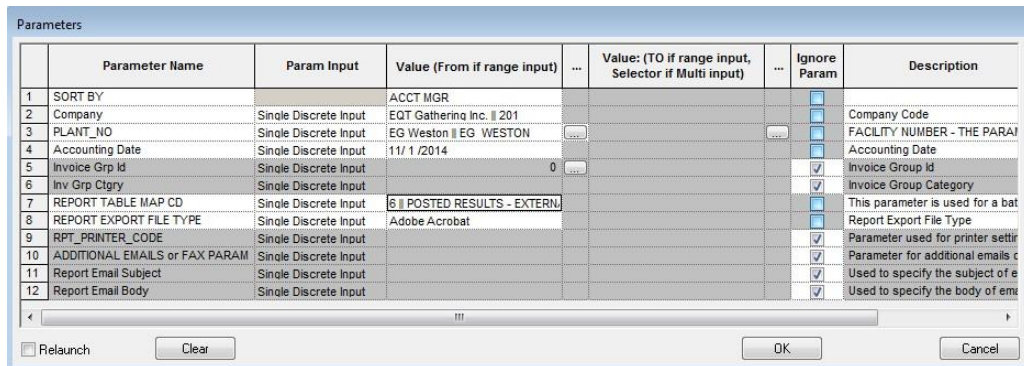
Parameters

| | Parameter Name | Param Input | Value (From if range input) | ... | Value: (TO if range input, Selector if Multi input) | ... | Ignore Param | Description |
|---|---|---|---|---|---|---|---|---|
| 1 | SORT BY | | ACCT MGR | | | | | |
| 2 | Company | Single Discrete Input | EQT Gathering Inc. ‖ 201 | | | | | Company Code |
| 3 | PLANT_NO | Single Discrete Input | EG Weston ‖ EG WESTON | ... | | ... | | FACILITY NUMBER - THE PARAI |
| 4 | Accounting Date | Single Discrete Input | 11/ 1 /2014 | | | | | Accounting Date |
| 5 | Invoice Grp Id | Single Discrete Input | 0 | ... | | | ✓ | Invoice Group Id |
| 6 | Inv Grp Ctgry | Single Discrete Input | | | | | ✓ | Invoice Group Category |
| 7 | REPORT TABLE MAP CD | Single Discrete Input | 6 ‖ POSTED RESULTS - EXTERN | | | | | This parameter is used for a bat |
| 8 | REPORT EXPORT FILE TYPE | Single Discrete Input | Adobe Acrobat | | | | | Report Export File Type |
| 9 | RPT_PRINTER_CODE | Single Discrete Input | | | | | ✓ | Parameter used for printer settir |
| 10 | ADDITIONAL EMAILS or FAX PARAM | Single Discrete Input | | | | | ✓ | Parameter for additional emails c |
| 11 | Report Email Subject | Single Discrete Input | | | | | ✓ | Used to specify the subject of e |
| 12 | Report Email Body | Single Discrete Input | | | | | ✓ | Used to specify the body of ema |

Relaunch Clear OK Cancel